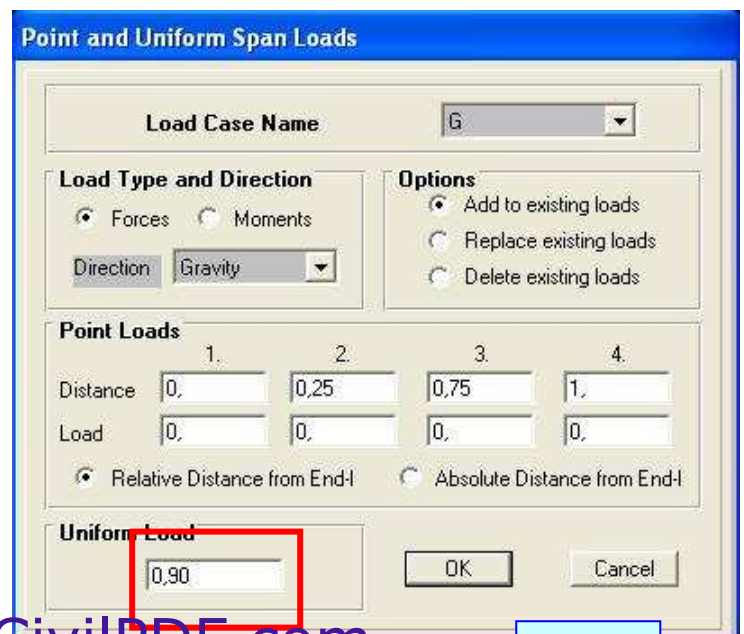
Point and Uniform Span Loads

Load Case Name
G

Load Type and Direction
Forces
Moments
Direction
Gravity

Options
Add to existing loads
Replace existing loads
Delete existing loads

Point Loads

| | 1. | 2. | 3. | 4. |
|---|---|---|---|---|
| Distance | 0, | 0,25 | 0,75 | 1, |
| Load | 0, | 0, | 0, | 0, |

Relative Distance from End-I
Absolute Distance from End-I

Uniform Load
0,90

OK
Cancel

CivilPDF.com